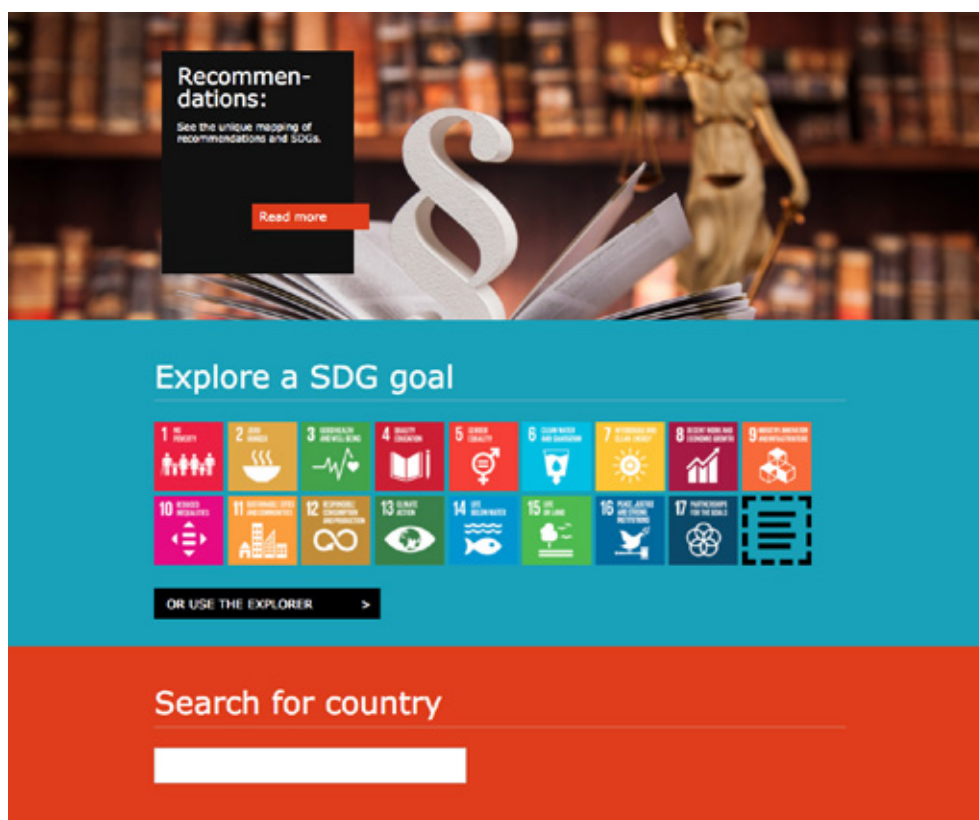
Recommendations:

See the unique mapping of recommendations and SDGs.

Read more

Explore a SDG goal

1 NO POVERTY
2 ZERO HUNGER
3 GOOD HEALTH AND WELL-BEING
4 QUALITY EDUCATION
5 GENDER EQUALITY
6 CLEAN WATER AND SANITATION
7 AFFORDABLE AND CLEAN ENERGY
8 DECENT WORK AND ECONOMIC GROWTH
9 INDUSTRY, INNOVATION AND INFRASTRUCTURE
10 REDUCED INEQUALITIES
11 SUSTAINABLE CITIES AND COMMUNITIES
12 RESPONSIBLE CONSUMPTION AND PRODUCTION
13 CLIMATE ACTION
14 LIFE BELOW WATER
15 LIFE ON LAND
16 PEACE, JUSTICE AND STRONG INSTITUTIONS
17 PARTNERSHIPS FOR THE GOALS

OR USE THE EXPLORER >

Search for country